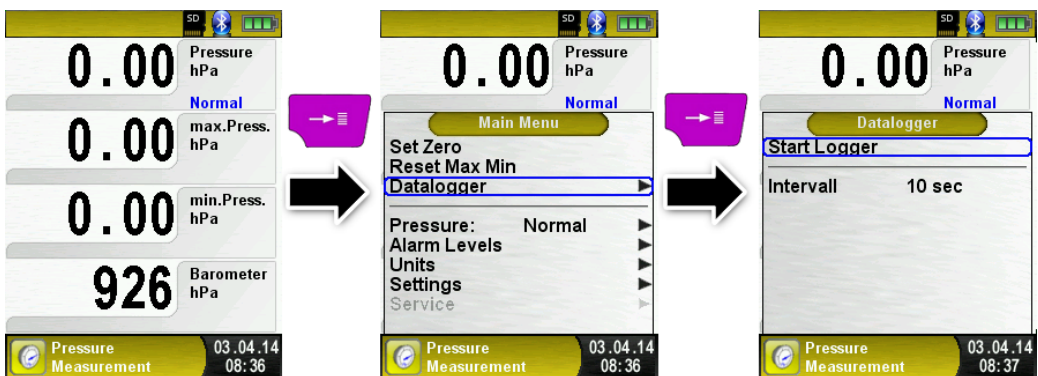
SD

0.00 Pressure hPa
Normal

0.00 max.Press. hPa

0.00 min.Press. hPa

926 Barometer hPa

Pressure Measurement
03.04.14 08:36

SD

0.00 Pressure hPa
Normal

Main Menu
Set Zero
Reset Max Min
Datalogger ►

Pressure: Normal ►
Alarm Levels ►
Units ►
Settings ►
Service ►

Pressure Measurement
03.04.14 08:36

SD

0.00 Pressure hPa
Normal

Datalogger
Start Logger

Intervall 10 sec

Pressure Measurement
03.04.14 08:37